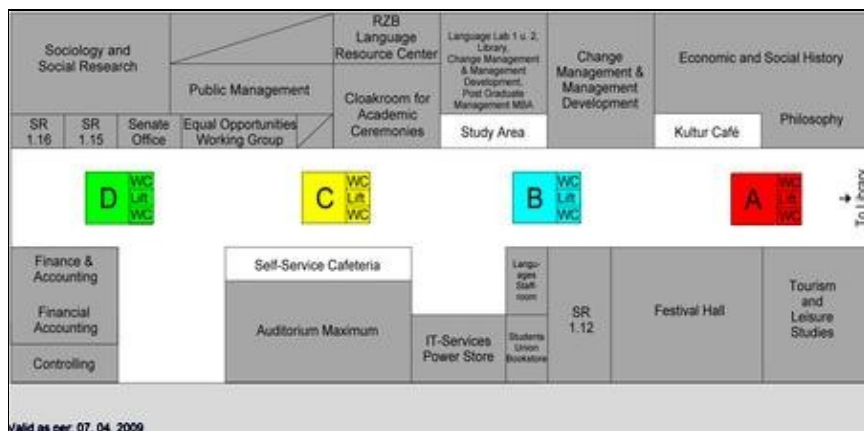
Sociology and Social Research

Public Management

RZB Language Resource Center

Cloakroom for Academic Ceremonies

Language Lab 1 u. 2, Library, Change Management & Management Development, Post Graduate Management MBA

Study Area

Change Management & Management Development

Economic and Social History

Kultur Café

Philosophy

SR 1.16

SR 1.15

Senate Office

Equal Opportunities Working Group

D WC Lift WC

C WC Lift WC

B WC Lift WC

A WC Lift WC

→ To Library

Finance & Accounting

Financial Accounting

Controlling

Self-Service Cafeteria

Auditorium Maximum

IT-Services Power Store

Languages Staff-room

Students Union Bookstore

SR 1.12

Festival Hall

Tourism and Leisure Studies

Valid as per: 07. 04. 2009